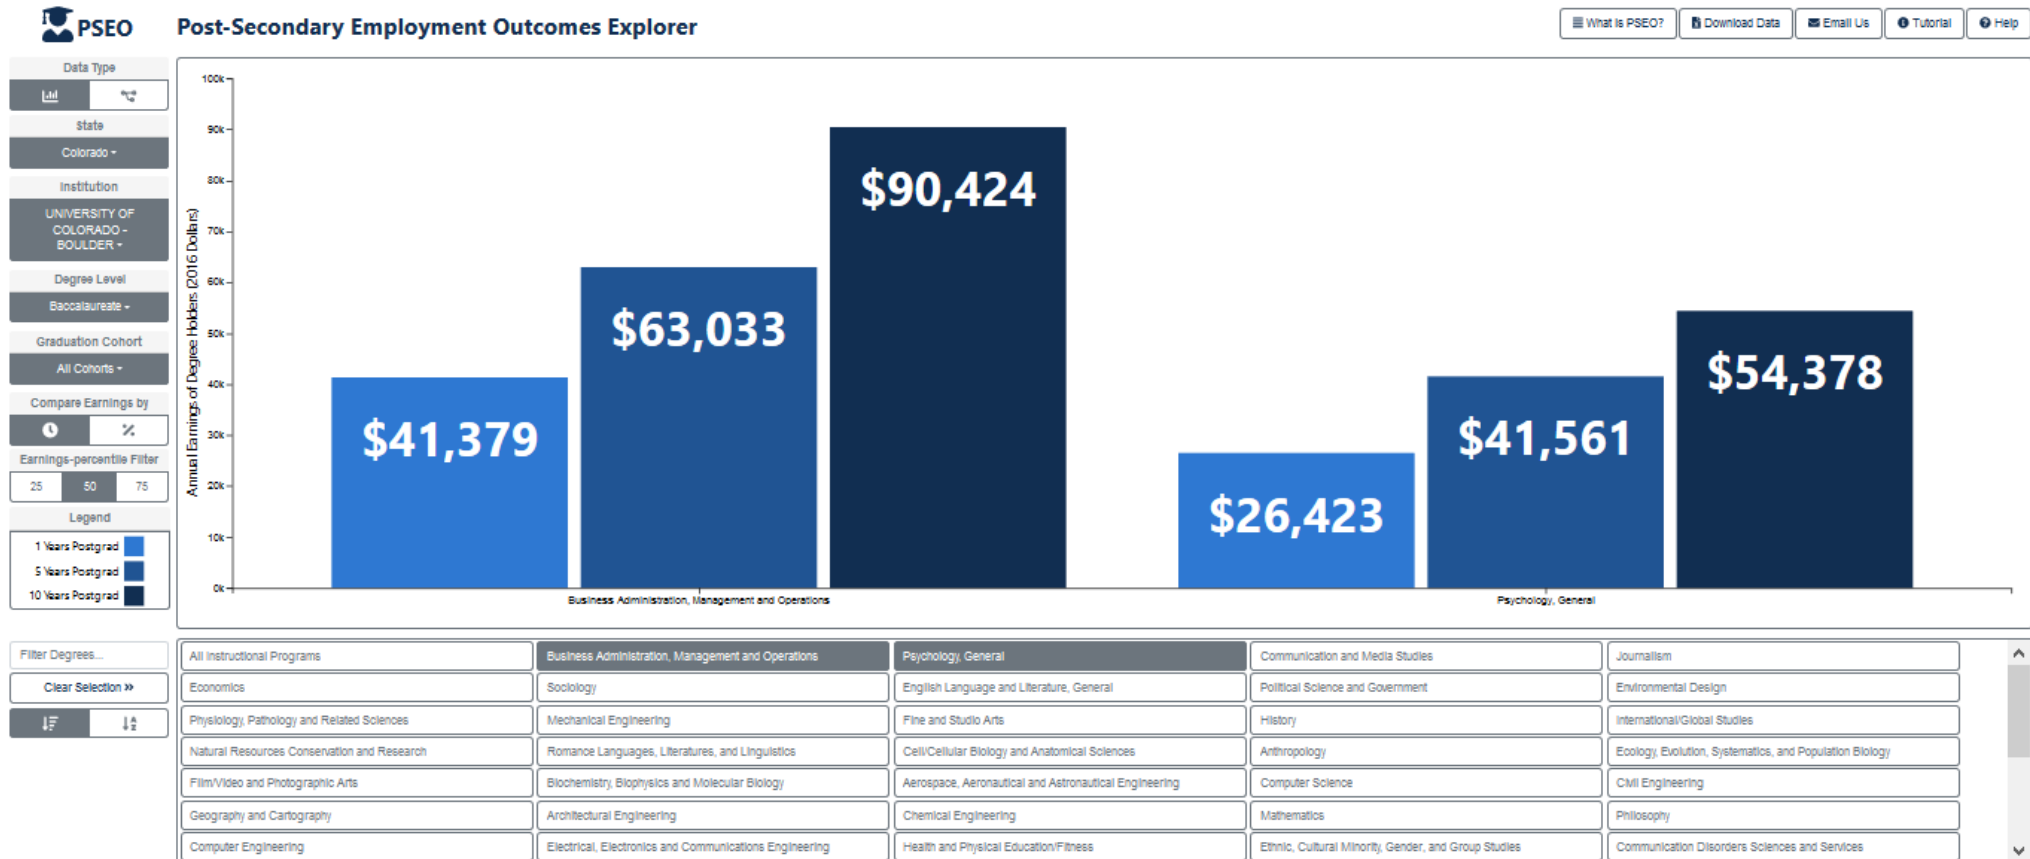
PSEO Post-Secondary Employment Outcomes Explorer

What is PSEO? Download Data Email Us Tutorial Help

Data Type

State
Colorado

Institution
UNIVERSITY OF COLORADO - BOULDER

Degree Level
Baccalaureate

Graduation Cohort
All Cohorts

Compare Earnings by

Earnings-percentile Filter
25 50 75

Legend
1 Years Postgrad
5 Years Postgrad
10 Years Postgrad

Annual Earnings of Degree Holders (2016 Dollars)

100k
90k
80k
70k
60k
50k
40k
30k
20k
10k
0k

$41,379
$63,033
$90,424
$26,423
$41,561
$54,378

Business Administration, Management and Operations
Psychology, General

Filter Degrees...
Clear Selection »

| All Instructional Programs | Business Administration, Management and Operations | Psychology, General | Communication and Media Studies | Journalism |
|---|---|---|---|---|
| Economics | Sociology | English Language and Literature, General | Political Science and Government | Environmental Design |
| Physiology, Pathology and Related Sciences | Mechanical Engineering | Fine and Studio Arts | History | International/Global Studies |
| Natural Resources Conservation and Research | Romance Languages, Literatures, and Linguistics | Cell/Cellular Biology and Anatomical Sciences | Anthropology | Ecology, Evolution, Systematics, and Population Biology |
| Film/Video and Photographic Arts | Biochemistry, Biophysics and Molecular Biology | Aerospace, Aeronautical and Astronautical Engineering | Computer Science | Civil Engineering |
| Geography and Cartography | Architectural Engineering | Chemical Engineering | Mathematics | Philosophy |
| Computer Engineering | Electrical, Electronics and Communications Engineering | Health and Physical Education/Fitness | Ethnic, Cultural Minority, Gender, and Group Studies | Communication Disorders Sciences and Services |